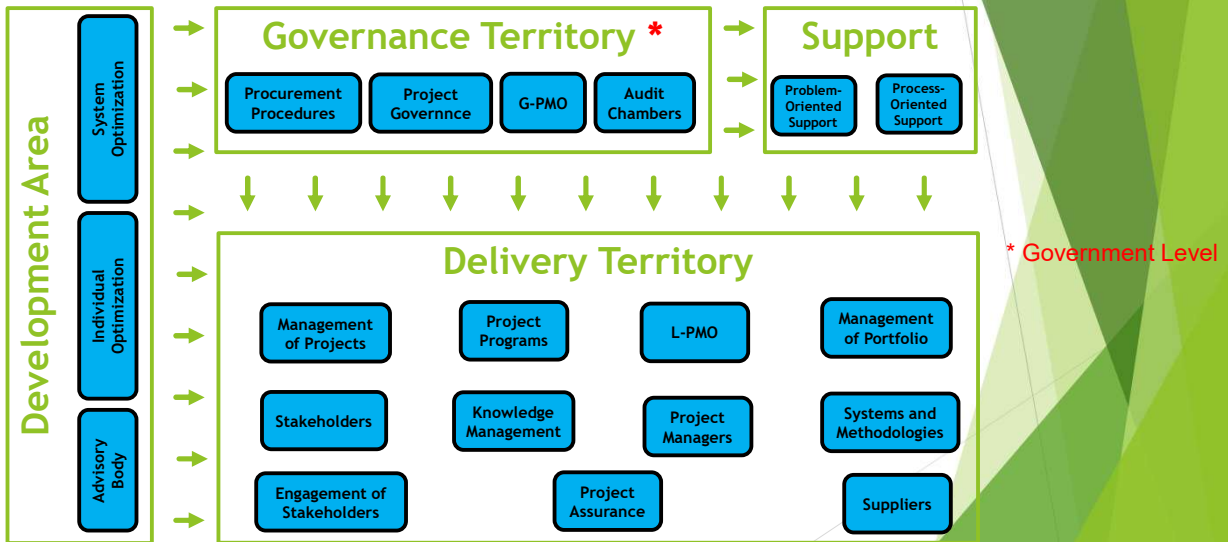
Development Area

System Optimization

Individual Optimization

Advisory Body

Governance Territory *

Procurement Procedures

Project Governnce

G-PMO

Audit Chambers

Support

Problem-Oriented Support

Process-Oriented Support

Delivery Territory

Management of Projects

Project Programs

L-PMO

Management of Portfolio

Stakeholders

Knowledge Management

Project Managers

Systems and Methodologies

Engagement of Stakeholders

Project Assurance

Suppliers

* Government Level